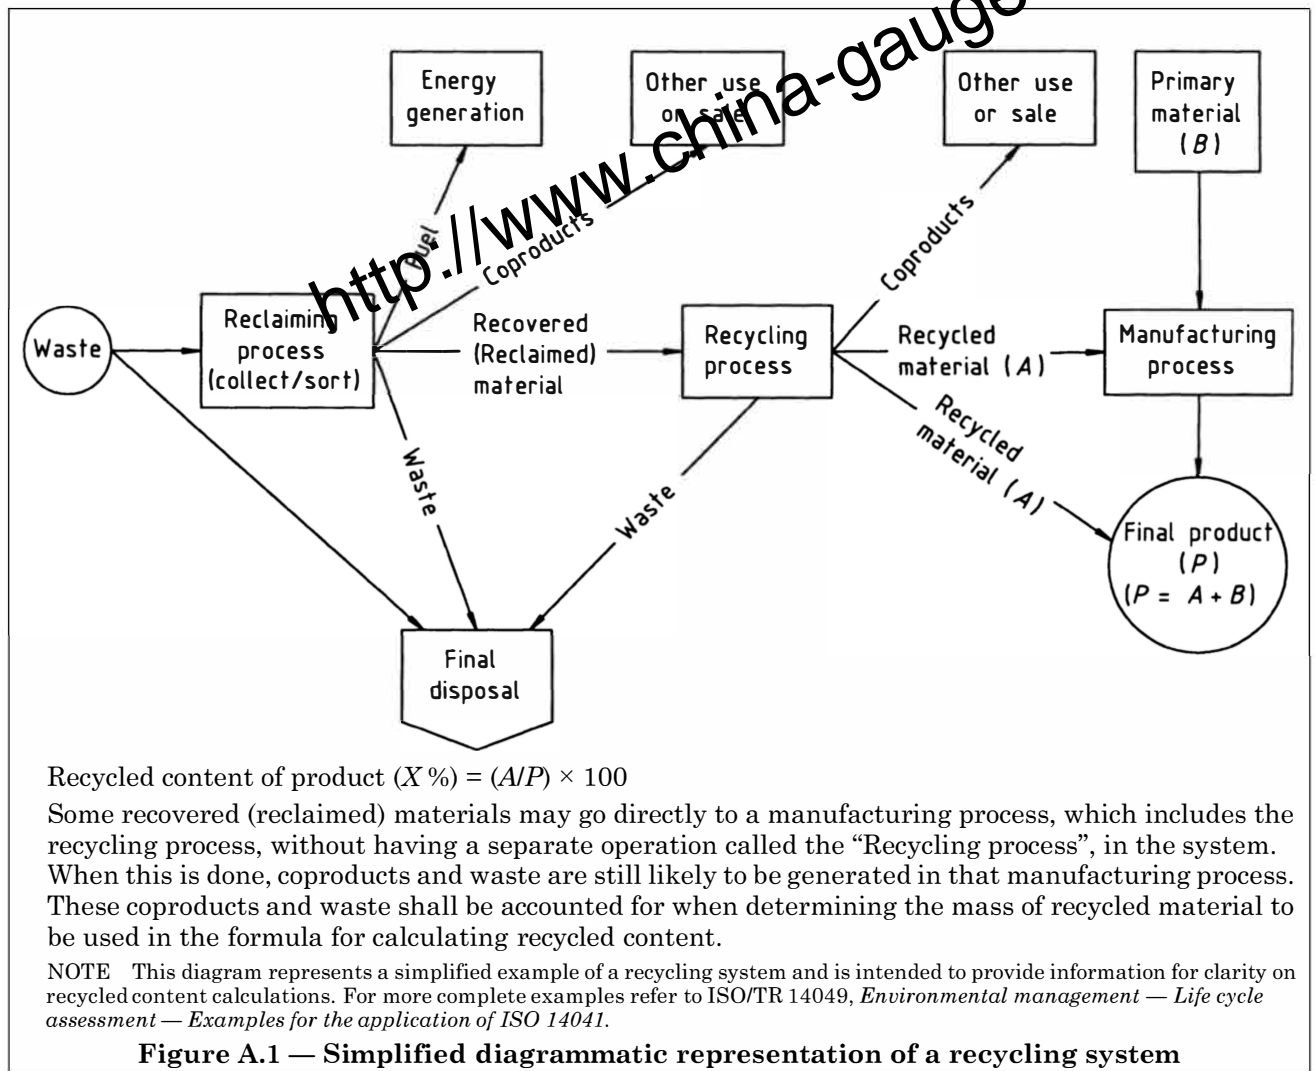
Energy generation

Other use or sale

Other use or sale

Primary material ($B$)

http://www.china-gauge

Fuel

Coproducts

Coproducts

Waste

Reclaiming process (collect/sort)

Recovered (Reclaimed) material

Recycling process

Recycled material ($A$)

Manufacturing process

Recycled material ($A$)

Waste

Waste

Final product ($P$) ($P = A + B$)

Final disposal

Recycled content of product ($X$ %) = ($A$/$P$) × 100

Some recovered (reclaimed) materials may go directly to a manufacturing process, which includes the recycling process, without having a separate operation called the “Recycling process”, in the system. When this is done, coproducts and waste are still likely to be generated in that manufacturing process. These coproducts and waste shall be accounted for when determining the mass of recycled material to be used in the formula for calculating recycled content.

NOTE This diagram represents a simplified example of a recycling system and is intended to provide information for clarity on recycled content calculations. For more complete examples refer to ISO/TR 14049, *Environmental management — Life cycle assessment — Examples for the application of ISO 14041.*

**Figure A.1 — Simplified diagrammatic representation of a recycling system**